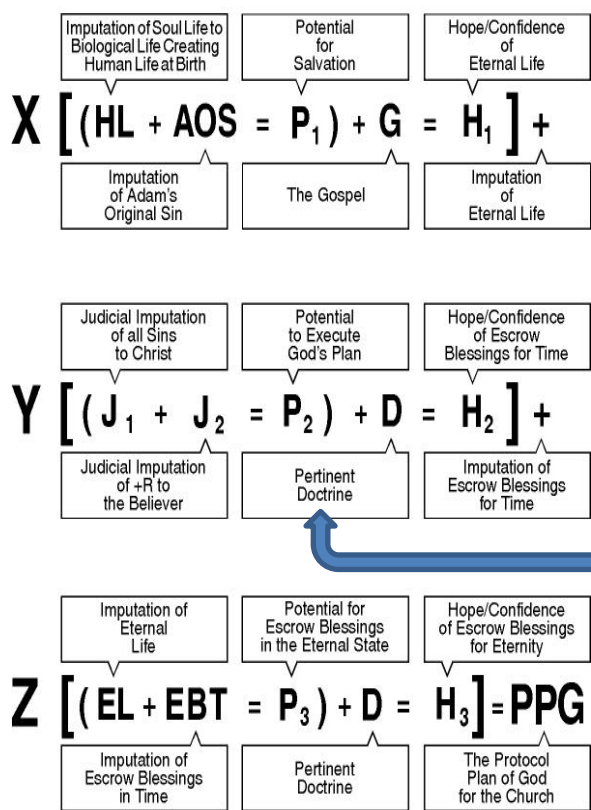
Imputation of Soul Life to Biological Life Creating Human Life at Birth

Potential for Salvation

Hope/Confidence of Eternal Life

$X \left[ (HL + AOS = P_1) + G = H_1 \right] +$

Imputation of Adam's Original Sin

The Gospel

Imputation of Eternal Life

Judicial Imputation of all Sins to Christ

Potential to Execute God's Plan

Hope/Confidence of Escrow Blessings for Time

$Y \left[ (J_1 + J_2 = P_2) + D = H_2 \right] +$

Judicial Imputation of +R to the Believer

Pertinent Doctrine

Imputation of Escrow Blessings for Time

Imputation of Eternal Life

Potential for Escrow Blessings in the Eternal State

Hope/Confidence of Escrow Blessings for Eternity

$Z \left[ (EL + EBT = P_3) + D = H_3 \right] = PPG$

Imputation of Escrow Blessings in Time

Pertinent Doctrine

The Protocol Plan of God for the Church